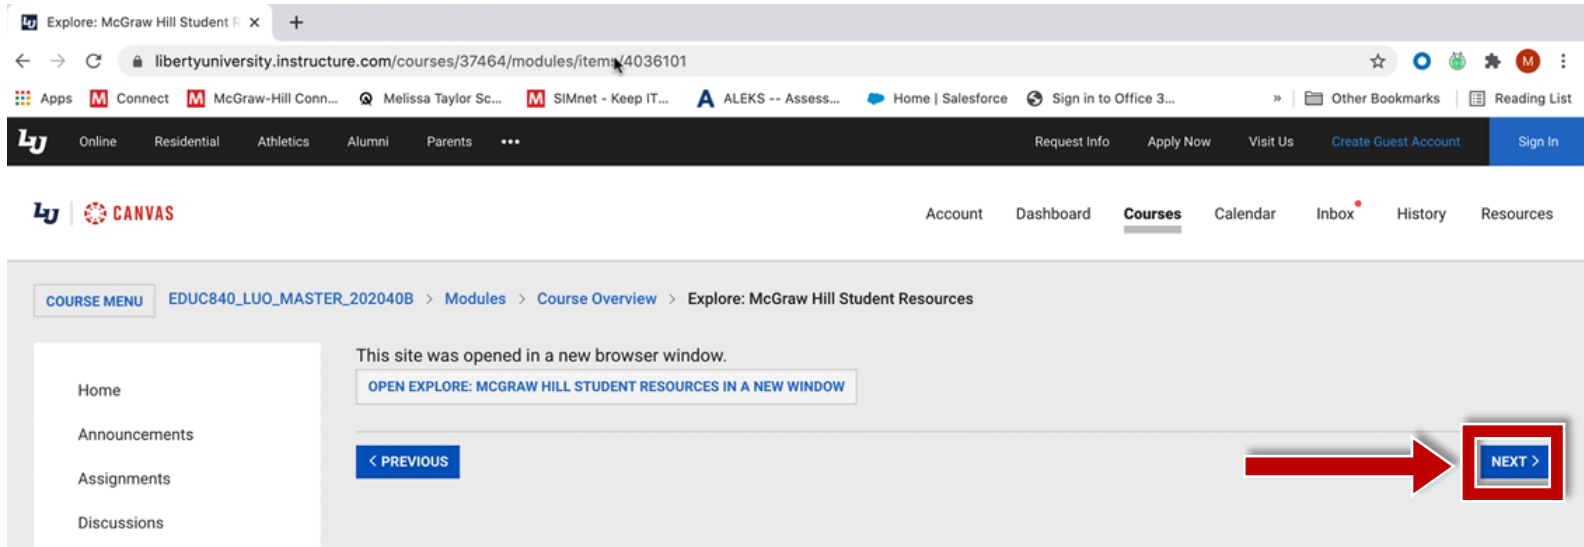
Explore: McGraw Hill Student R ×

libertyuniversity.instructure.com/courses/37464/modules/items/4036101

Apps Connect McGraw-Hill Conn... Melissa Taylor Sc... SIMnet - Keep IT... ALEKS -- Assess... Home | Salesforce Sign in to Office 3... » Other Bookmarks Reading List

LU Online Residential Athletics Alumni Parents ••• Request Info Apply Now Visit Us Create Guest Account Sign In

LU CANVAS Account Dashboard Courses Calendar Inbox History Resources

COURSE MENU EDUC840_LUO_MASTER_202040B > Modules > Course Overview > Explore: McGraw Hill Student Resources

Home

Announcements

Assignments

Discussions

This site was opened in a new browser window.

OPEN EXPLORE: MCGRAW HILL STUDENT RESOURCES IN A NEW WINDOW

< PREVIOUS

NEXT >